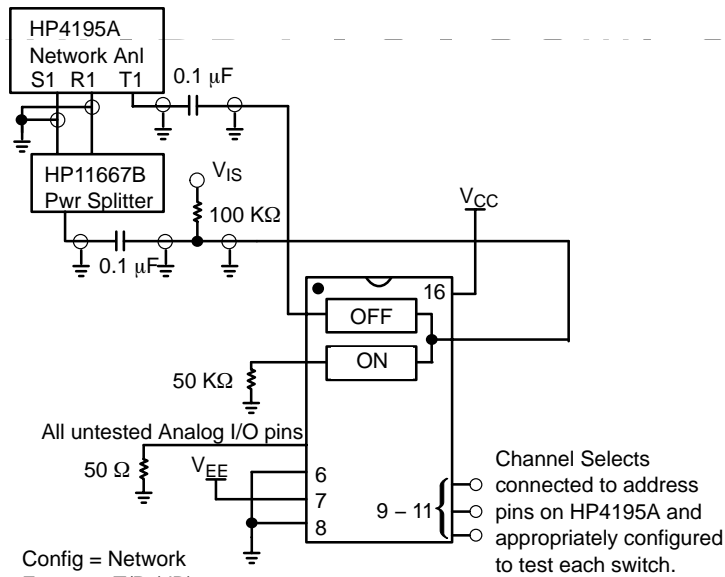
HP4195A
Network Anl
S1 R1 T1
0.1 μF
HP11667B
Pwr Splitter
$V_{IS}$
100 KΩ
0.1 μF
$V_{CC}$
16
OFF
ON
50 KΩ
All untested Analog I/O pins
50 Ω
$V_{EE}$
6
7
8
9 – 11
Channel Selects connected to address pins on HP4195A and appropriately configured to test each switch.
Config = Network
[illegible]